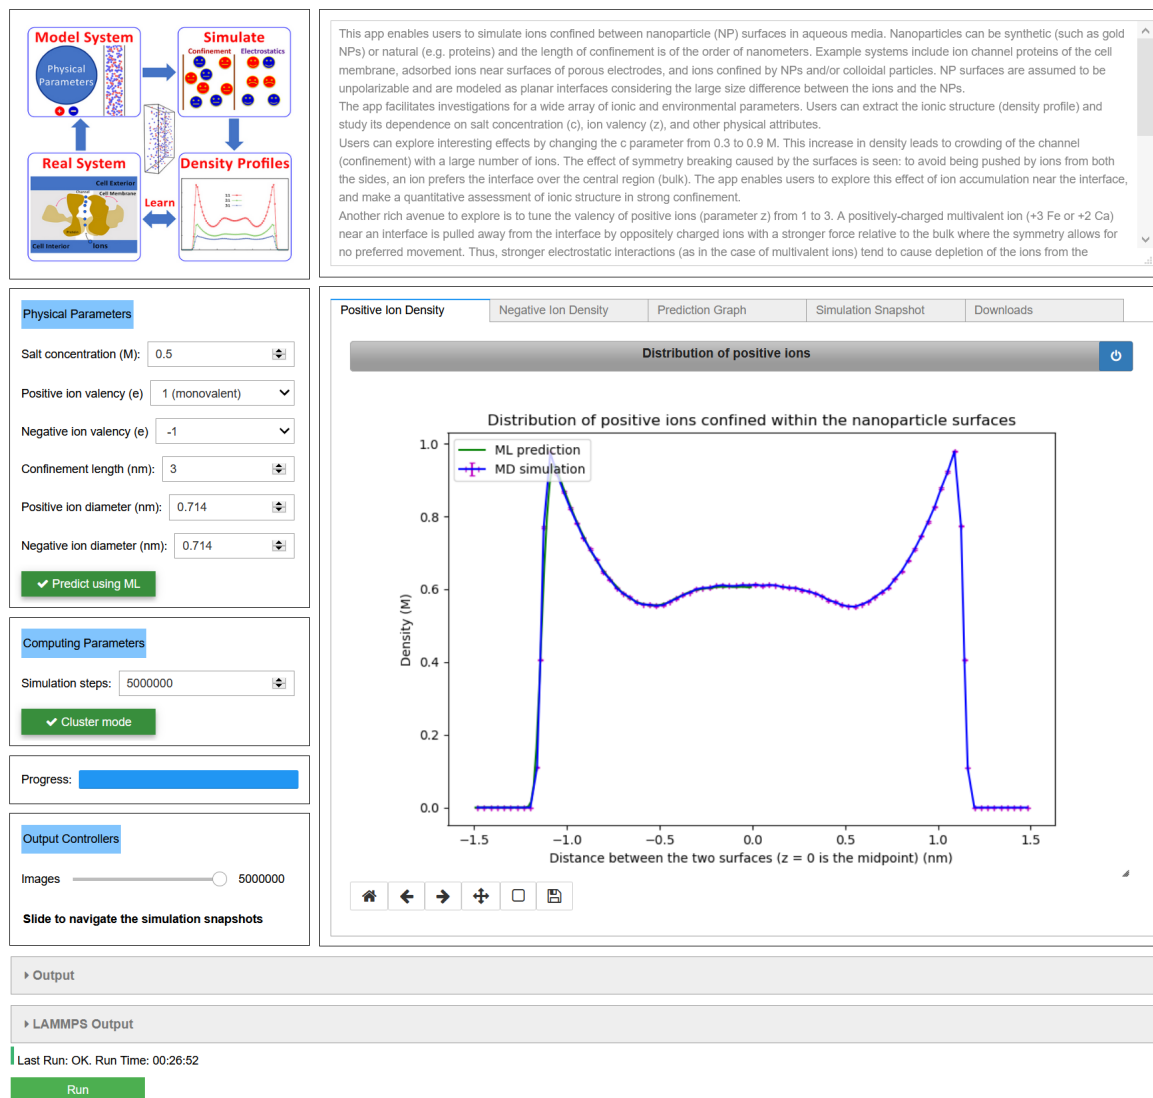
Model System
Physical Parameters
Simulate
Confinement
Electrostatics
Real System
Cell Exterior
Channel
Cell Membrane
Cell Interior
Ions
Learn
Density Profiles

This app enables users to simulate ions confined between nanoparticle (NP) surfaces in aqueous media. Nanoparticles can be synthetic (such as gold NPs) or natural (e.g. proteins) and the length of confinement is of the order of nanometers. Example systems include ion channel proteins of the cell membrane, adsorbed ions near surfaces of porous electrodes, and ions confined by NPs and/or colloidal particles. NP surfaces are assumed to be unpolarizable and are modeled as planar interfaces considering the large size difference between the ions and the NPs.
The app facilitates investigations for a wide array of ionic and environmental parameters. Users can extract the ionic structure (density profile) and study its dependence on salt concentration (c), ion valency (z), and other physical attributes.
Users can explore interesting effects by changing the c parameter from 0.3 to 0.9 M. This increase in density leads to crowding of the channel (confinement) with a large number of ions. The effect of symmetry breaking caused by the surfaces is seen: to avoid being pushed by ions from both the sides, an ion prefers the interface over the central region (bulk). The app enables users to explore this effect of ion accumulation near the interface, and make a quantitative assessment of ionic structure in strong confinement.
Another rich avenue to explore is to tune the valency of positive ions (parameter z) from 1 to 3. A positively-charged multivalent ion (+3 Fe or +2 Ca) near an interface is pulled away from the interface by oppositely charged ions with a stronger force relative to the bulk where the symmetry allows for no preferred movement. Thus, stronger electrostatic interactions (as in the case of multivalent ions) tend to cause depletion of the ions from the

Physical Parameters
Salt concentration (M): 0.5
Positive ion valency (e) 1 (monovalent)
Negative ion valency (e) -1
Confinement length (nm): 3
Positive ion diameter (nm): 0.714
Negative ion diameter (nm): 0.714
Predict using ML

Computing Parameters
Simulation steps: 5000000
Cluster mode

Progress:

Output Controllers
Images 5000000
Slide to navigate the simulation snapshots

Positive Ion Density | Negative Ion Density | Prediction Graph | Simulation Snapshot | Downloads

Distribution of positive ions

Distribution of positive ions confined within the nanoparticle surfaces
ML prediction
MD simulation
Density (M)
1.0
0.8
0.6
0.4
0.2
0.0
−1.5 −1.0 −0.5 0.0 0.5 1.0 1.5
Distance between the two surfaces (z = 0 is the midpoint) (nm)

Output
LAMMPS Output
Last Run: OK. Run Time: 00:26:52
Run